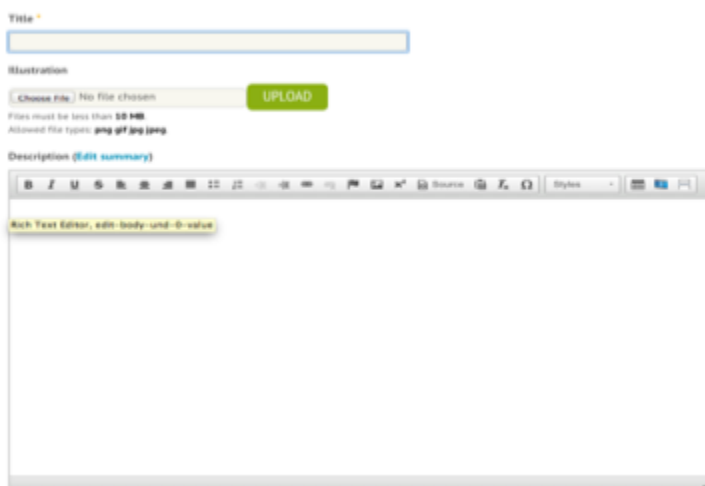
Title *

Illustration

Choose File No file chosen UPLOAD

Files must be less than 10 MB.

Allowed file types: png gif jpg jpeg.

Description (Edit summary)

B I U S Source $I_x$ Ω Styles

Rich Text Editor, edit-body-und-0-value